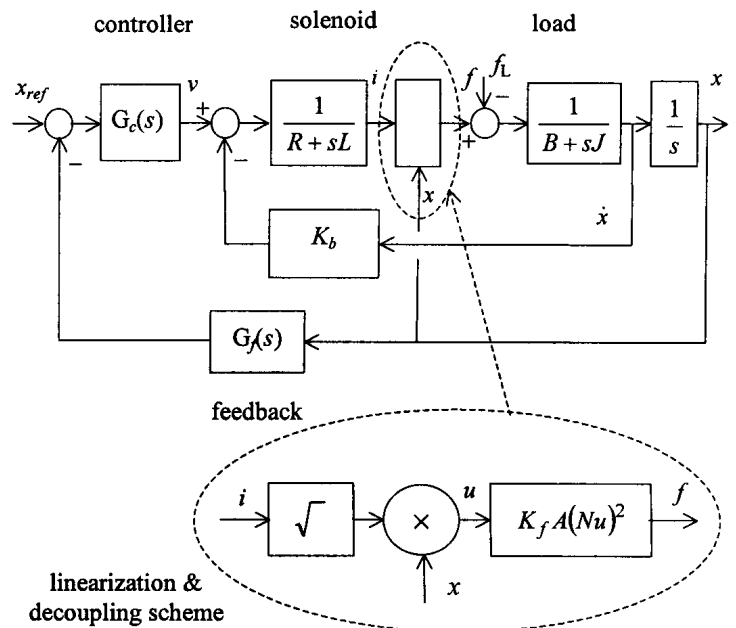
controller

solenoid

load

$x_{ref}$

$G_c(s)$

$v$

+

−

−

$\frac{1}{R+sL}$

$i$

$f$

$f_L$

−

+

$\frac{1}{B+sJ}$

$\frac{1}{s}$

$x$

$x$

$\dot{x}$

$K_b$

$G_f(s)$

feedback

$i$

$\sqrt{\ }$

$\times$

$u$

$K_f A(Nu)^2$

$f$

$x$

linearization & decoupling scheme